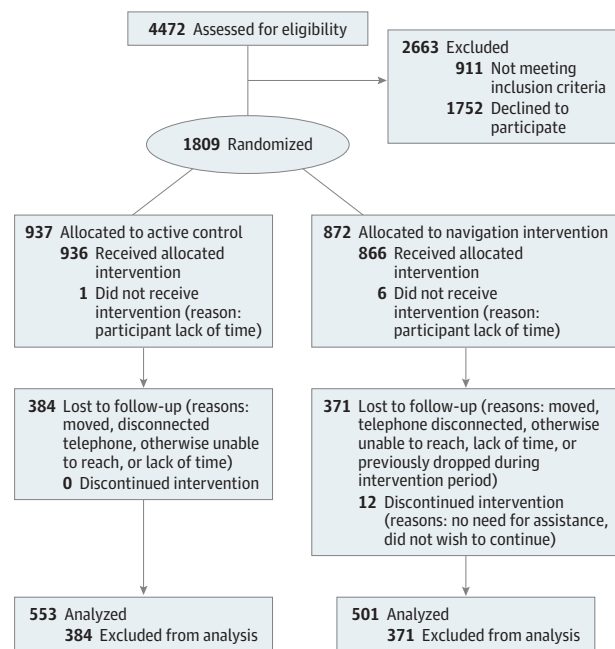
4472 Assessed for eligibility

2663 Excluded
911 Not meeting inclusion criteria
1752 Declined to participate

1809 Randomized

937 Allocated to active control
936 Received allocated intervention
1 Did not receive intervention (reason: participant lack of time)

384 Lost to follow-up (reasons: moved, disconnected telephone, otherwise unable to reach, or lack of time)
0 Discontinued intervention

553 Analyzed
384 Excluded from analysis

872 Allocated to navigation intervention
866 Received allocated intervention
6 Did not receive intervention (reason: participant lack of time)

371 Lost to follow-up (reasons: moved, telephone disconnected, otherwise unable to reach, lack of time, or previously dropped during intervention period)
12 Discontinued intervention (reasons: no need for assistance, did not wish to continue)

501 Analyzed
371 Excluded from analysis